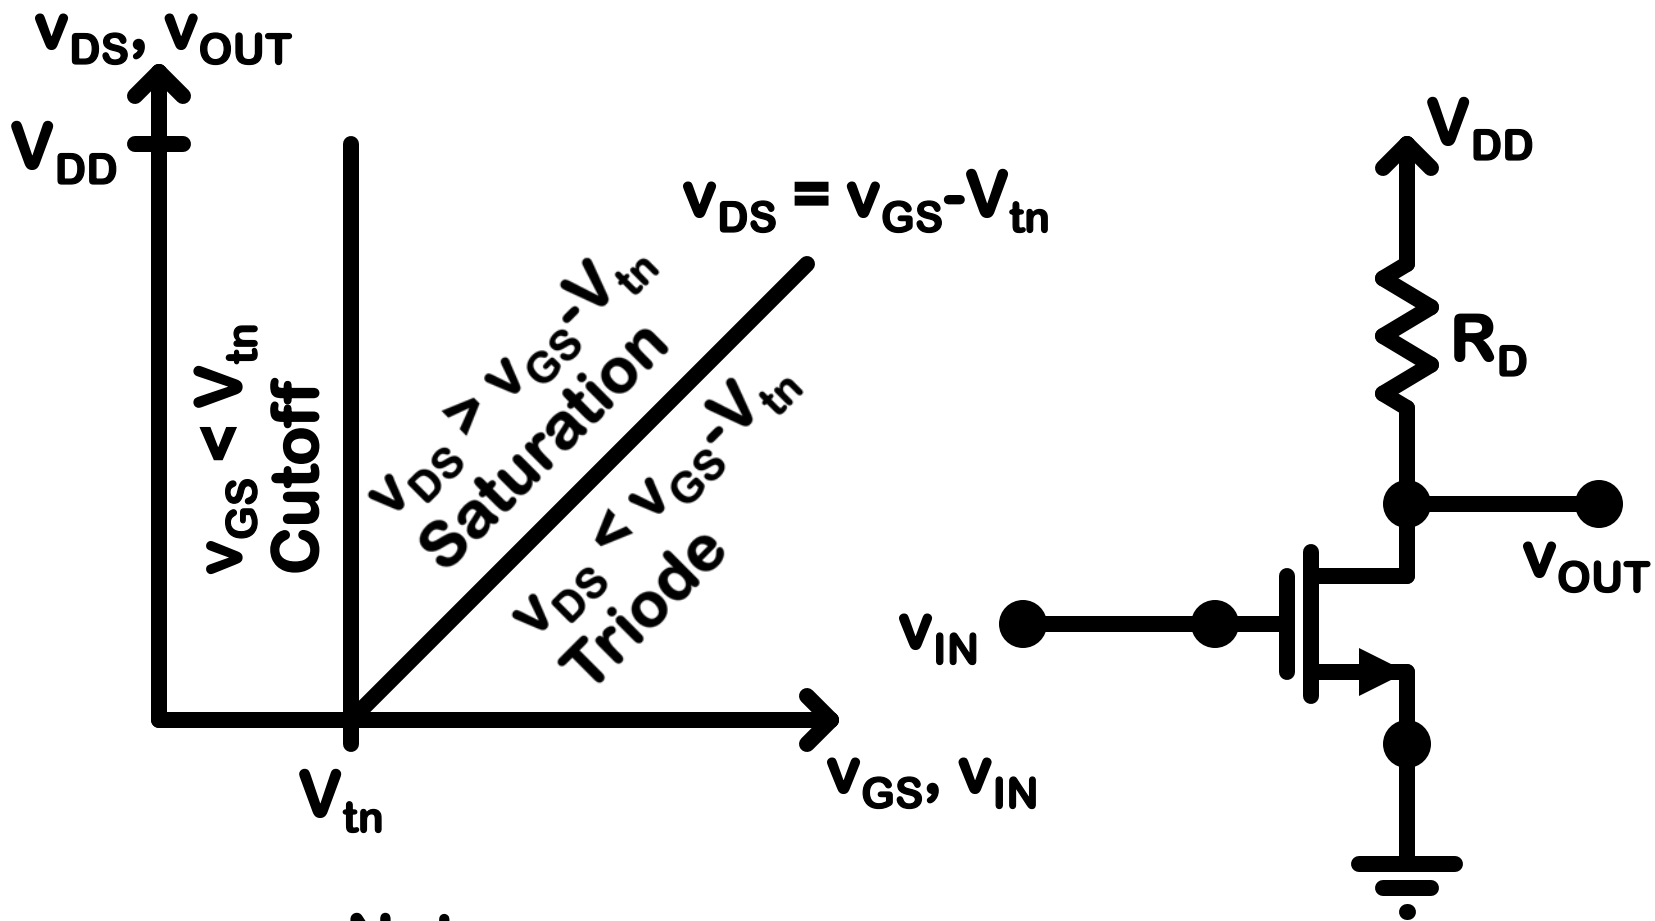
$v_{DS}$, $v_{OUT}$

$V_{DD}$

$v_{DS} = v_{GS}-V_{tn}$

$v_{GS} < V_{tn}$
Cutoff

$v_{DS} > v_{GS}-V_{tn}$
Saturation

$v_{DS} < v_{GS}-V_{tn}$
Triode

$V_{tn}$

$v_{GS}$, $v_{IN}$

$V_{DD}$

$R_D$

$v_{OUT}$

$v_{IN}$

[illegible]